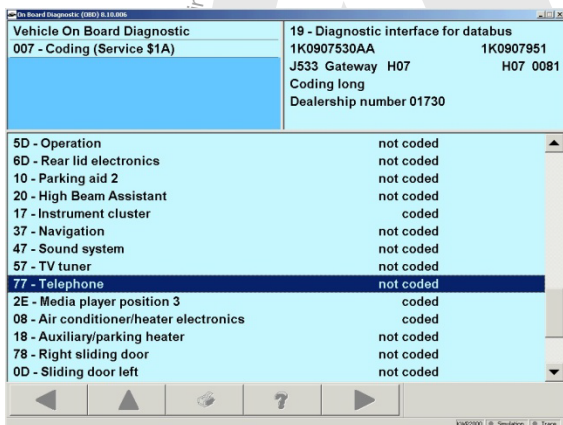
On Board Diagnostic (OBD) 8.10.006

Vehicle On Board Diagnostic
007 - Coding (Service $1A)

19 - Diagnostic interface for databus
1K0907530AA 1K0907951
J533 Gateway H07 H07 0081
Coding long
Dealership number 01730

| | |
|---|---|
| 5D - Operation | not coded |
| 6D - Rear lid electronics | not coded |
| 10 - Parking aid 2 | not coded |
| 20 - High Beam Assistant | not coded |
| 17 - Instrument cluster | coded |
| 37 - Navigation | not coded |
| 47 - Sound system | not coded |
| 57 - TV tuner | not coded |
| 77 - Telephone | not coded |
| 2E - Media player position 3 | coded |
| 08 - Air conditioner/heater electronics | coded |
| 18 - Auxiliary/parking heater | not coded |
| 78 - Right sliding door | not coded |
| 0D - Sliding door left | not coded |

?

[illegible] Simulation Trace